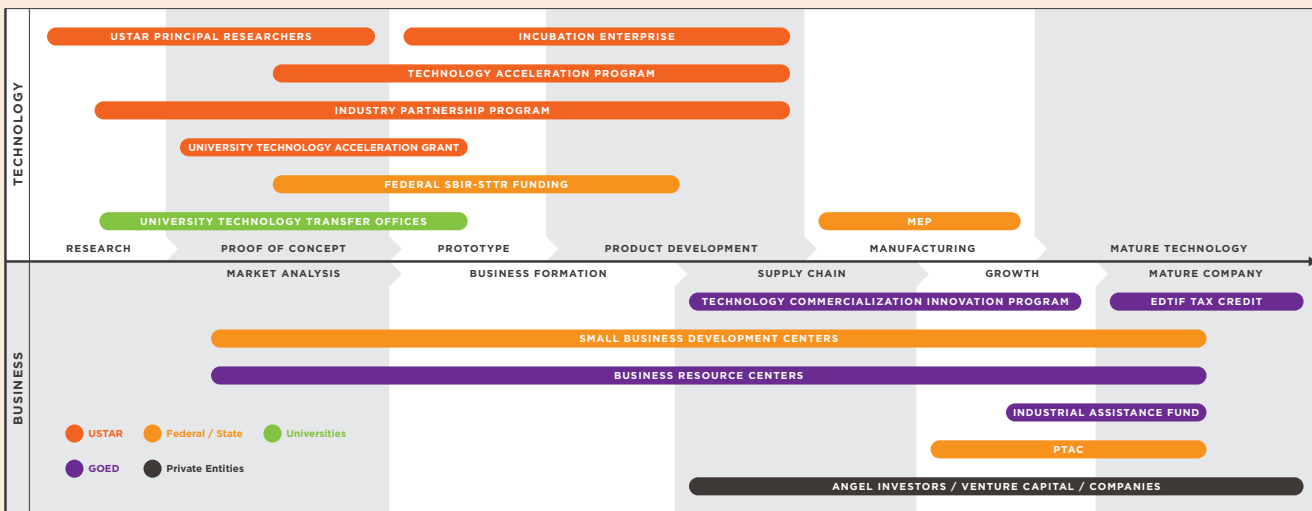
TECHNOLOGY

USTAR PRINCIPAL RESEARCHERS

INCUBATION ENTERPRISE

TECHNOLOGY ACCELERATION PROGRAM

INDUSTRY PARTNERSHIP PROGRAM

UNIVERSITY TECHNOLOGY ACCELERATION GRANT

FEDERAL SBIR-STTR FUNDING

UNIVERSITY TECHNOLOGY TRANSFER OFFICES

MEP

RESEARCH PROOF OF CONCEPT PROTOTYPE PRODUCT DEVELOPMENT MANUFACTURING MATURE TECHNOLOGY

BUSINESS

MARKET ANALYSIS BUSINESS FORMATION SUPPLY CHAIN GROWTH MATURE COMPANY

TECHNOLOGY COMMERCIALIZATION INNOVATION PROGRAM

EDTIF TAX CREDIT

SMALL BUSINESS DEVELOPMENT CENTERS

BUSINESS RESOURCE CENTERS

INDUSTRIAL ASSISTANCE FUND

USTAR Federal / State Universities

PTAC

GOED Private Entities

ANGEL INVESTORS / VENTURE CAPITAL / COMPANIES